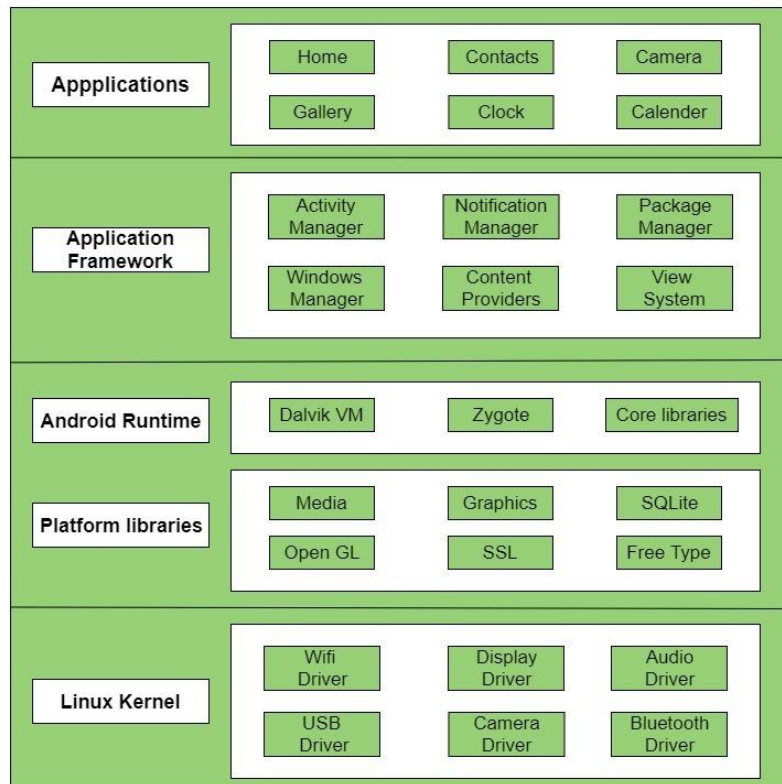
Appplications

Home
Contacts
Camera
Gallery
Clock
Calender

Application Framework

Activity Manager
Notification Manager
Package Manager
Windows Manager
Content Providers
View System

Android Runtime

Dalvik VM
Zygote
Core libraries

Platform libraries

Media
Graphics
SQLite
Open GL
SSL
Free Type

Linux Kernel

Wifi Driver
Display Driver
Audio Driver
USB Driver
Camera Driver
Bluetooth Driver